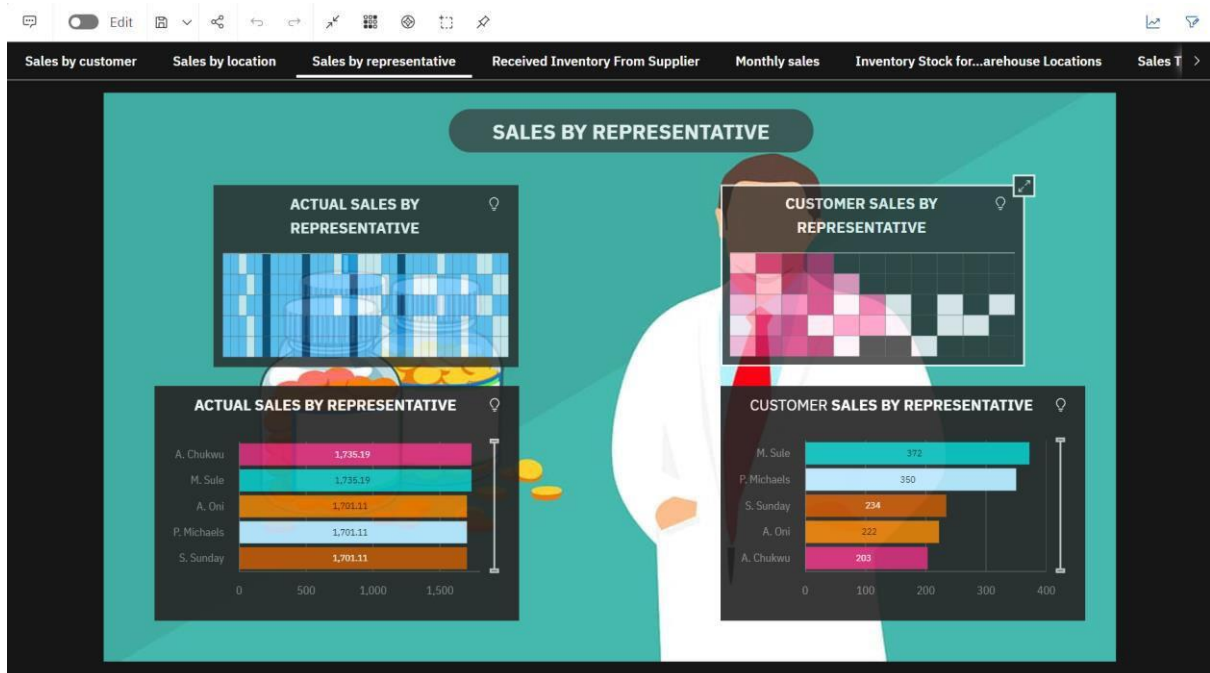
Edit

Sales by customer | Sales by location | Sales by representative | Received Inventory From Supplier | Monthly sales | Inventory Stock for...arehouse Locations | Sales T

SALES BY REPRESENTATIVE

ACTUAL SALES BY REPRESENTATIVE

CUSTOMER SALES BY REPRESENTATIVE

ACTUAL SALES BY REPRESENTATIVE

A. Chukwu 1,735.19
M. Sule 1,735.19
A. Oni 1,701.11
P. Michaels 1,701.11
S. Sunday 1,701.11

0 500 1,000 1,500

CUSTOMER SALES BY REPRESENTATIVE

M. Sule 372
P. Michaels 350
S. Sunday 234
A. Oni 222
A. Chukwu 203

0 100 200 300 400